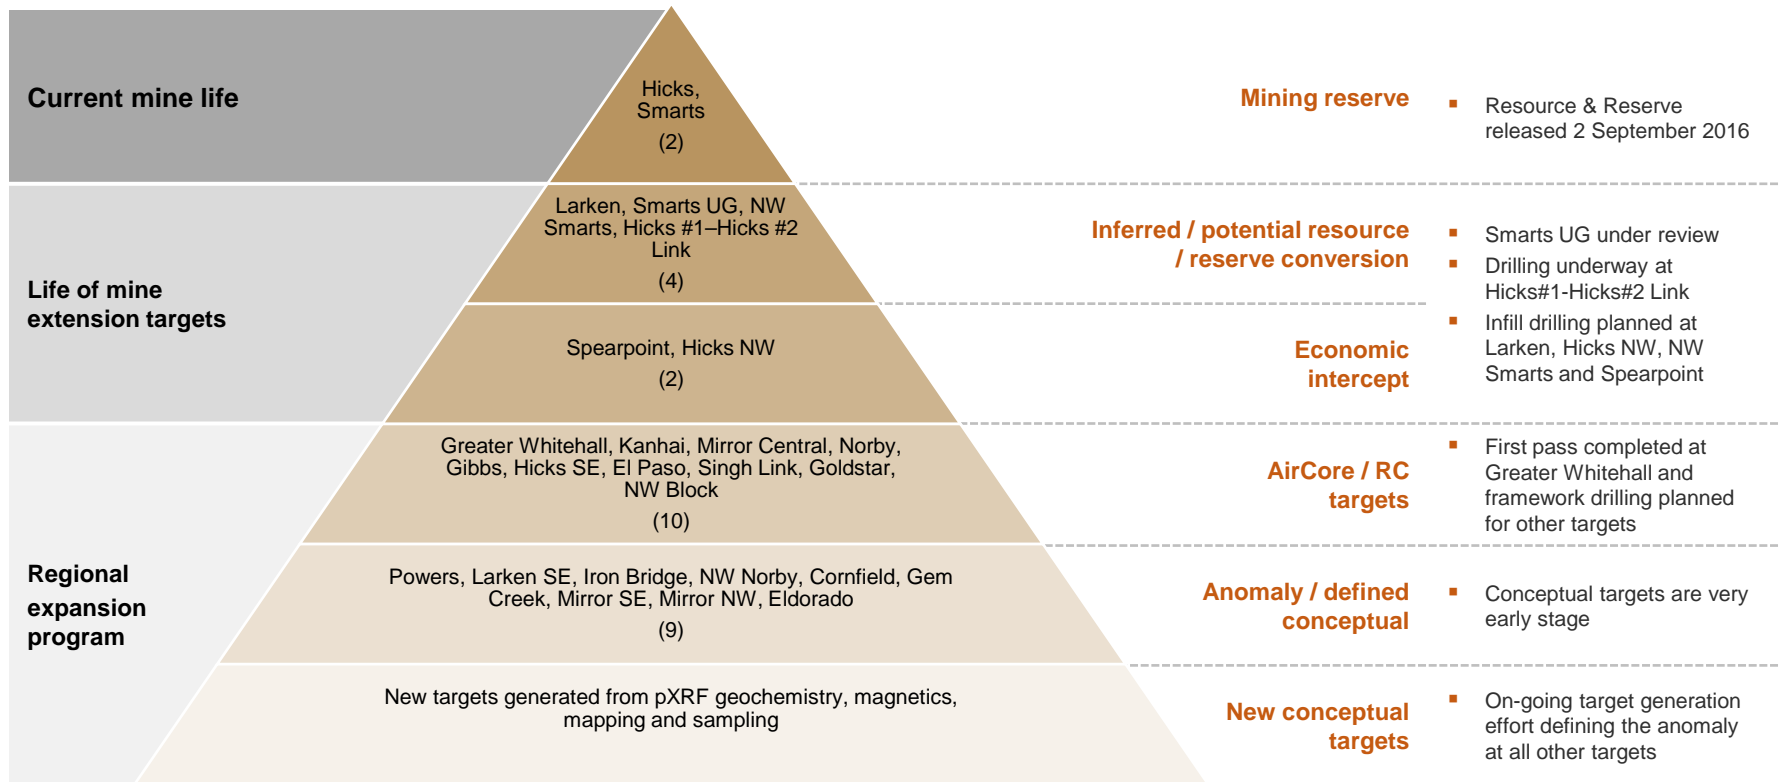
Current mine life

Hicks, Smarts
(2)

Mining reserve

Resource & Reserve released 2 September 2016

Life of mine extension targets

Larken, Smarts UG, NW Smarts, Hicks #1–Hicks #2 Link
(4)

Inferred / potential resource / reserve conversion

Spearpoint, Hicks NW
(2)

Economic intercept

Smarts UG under review

Drilling underway at Hicks#1-Hicks#2 Link

Infill drilling planned at Larken, Hicks NW, NW Smarts and Spearpoint

Regional expansion program

Greater Whitehall, Kanhai, Mirror Central, Norby, Gibbs, Hicks SE, El Paso, Singh Link, Goldstar, NW Block
(10)

AirCore / RC targets

First pass completed at Greater Whitehall and framework drilling planned for other targets

Powers, Larken SE, Iron Bridge, NW Norby, Cornfield, Gem Creek, Mirror SE, Mirror NW, Eldorado
(9)

Anomaly / defined conceptual

Conceptual targets are very early stage

New targets generated from pXRF geochemistry, magnetics, mapping and sampling

New conceptual targets

On-going target generation effort defining the anomaly at all other targets